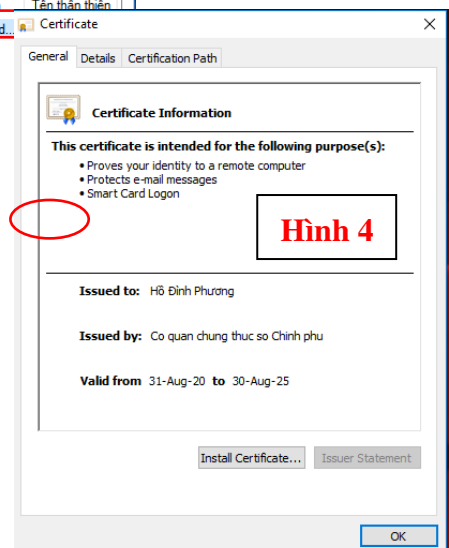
Tên thân thiện
d...
Certificate
General Details Certification Path
Certificate Information
This certificate is intended for the following purpose(s):
• Proves your identity to a remote computer
• Protects e-mail messages
• Smart Card Logon
Hình 4
Issued to: Hồ Đình Phương
Issued by: Co quan chung thuc so Chinh phu
Valid from 31-Aug-20 to 30-Aug-25
Install Certificate... Issuer Statement
OK